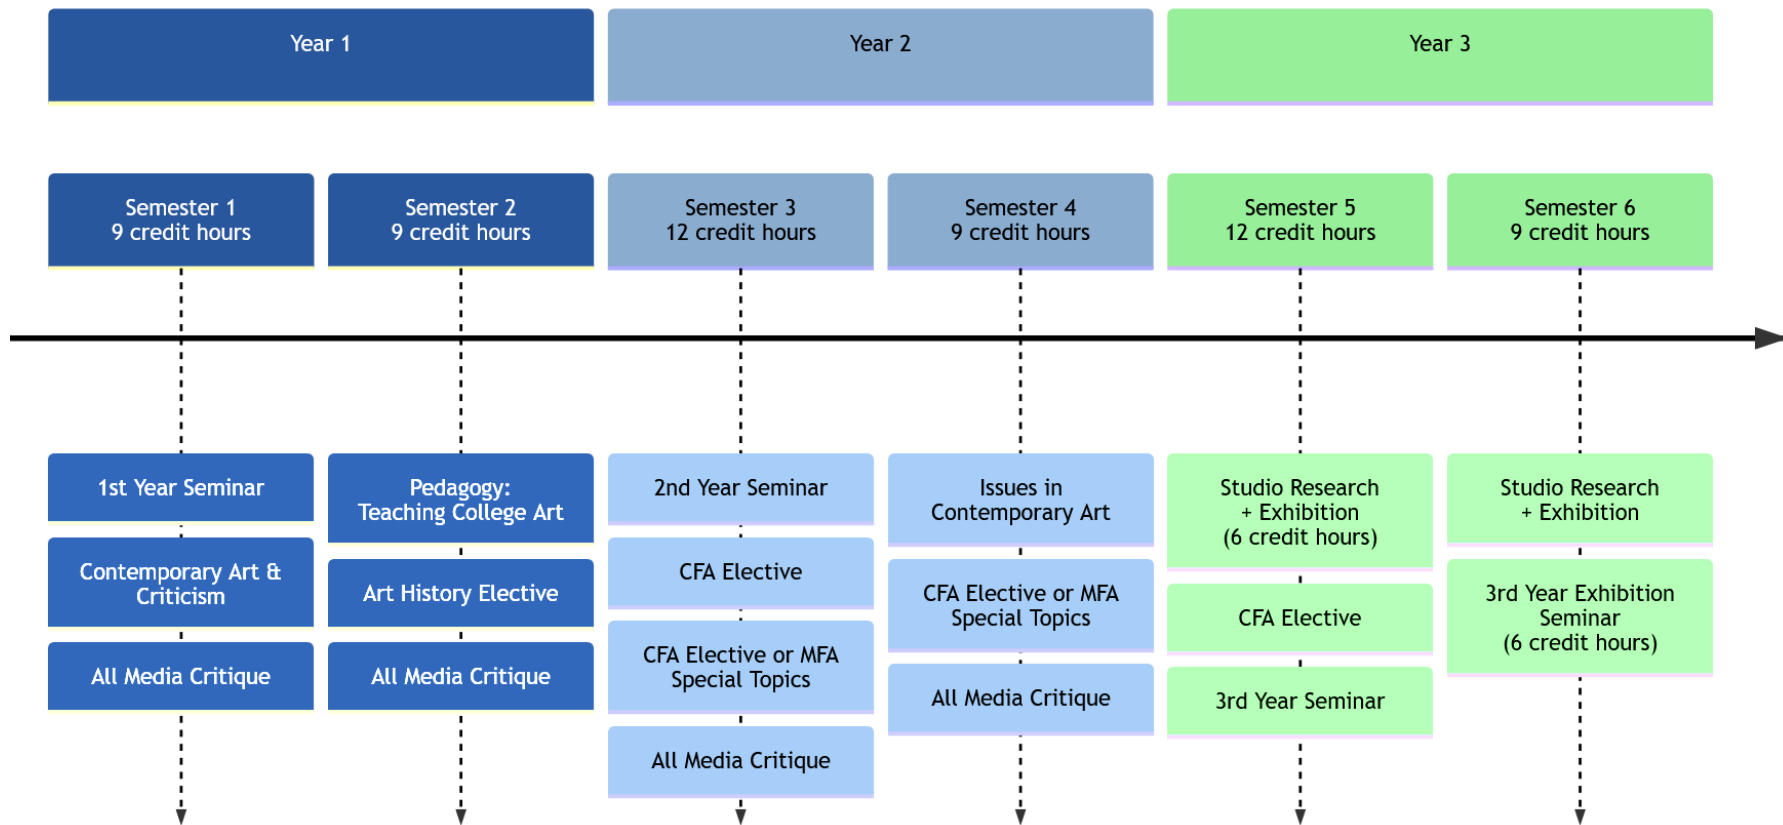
Year 1

Year 2

Year 3

Semester 1
9 credit hours

Semester 2
9 credit hours

Semester 3
12 credit hours

Semester 4
9 credit hours

Semester 5
12 credit hours

Semester 6
9 credit hours

1st Year Seminar

Contemporary Art & Criticism

All Media Critique

Pedagogy: Teaching College Art

Art History Elective

All Media Critique

2nd Year Seminar

CFA Elective

CFA Elective or MFA Special Topics

All Media Critique

Issues in Contemporary Art

CFA Elective or MFA Special Topics

All Media Critique

Studio Research + Exhibition (6 credit hours)

CFA Elective

3rd Year Seminar

Studio Research + Exhibition

3rd Year Exhibition Seminar (6 credit hours)